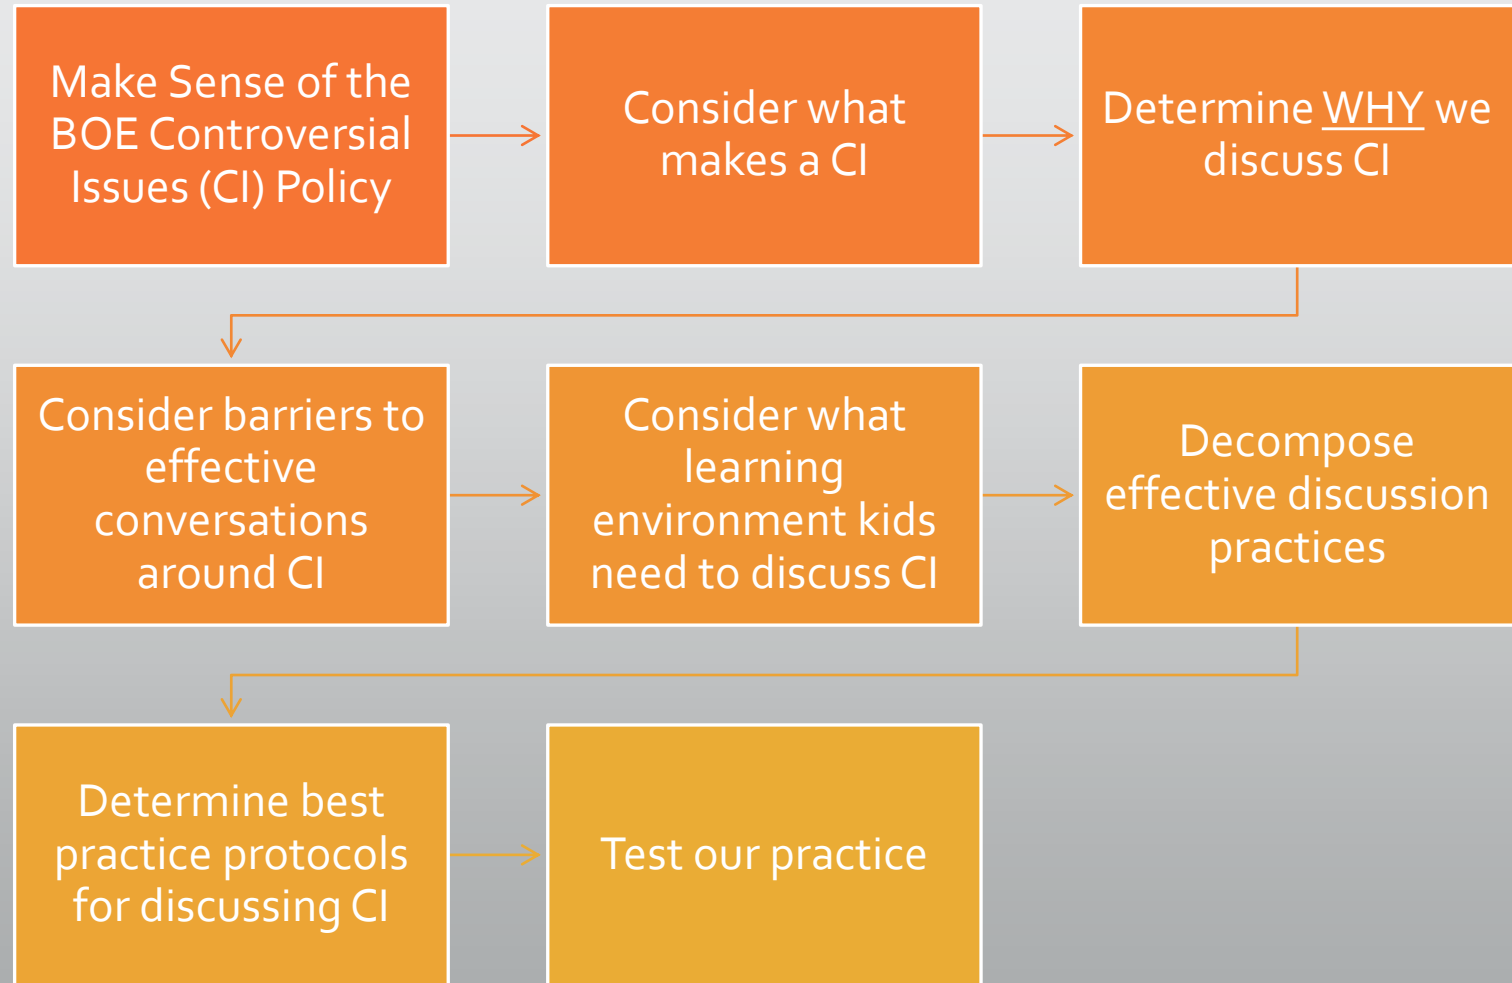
Make Sense of the BOE Controversial Issues (CI) Policy

Consider what makes a CI

Determine WHY we discuss CI

Consider barriers to effective conversations around CI

Consider what learning environment kids need to discuss CI

Decompose effective discussion practices

Determine best practice protocols for discussing CI

Test our practice